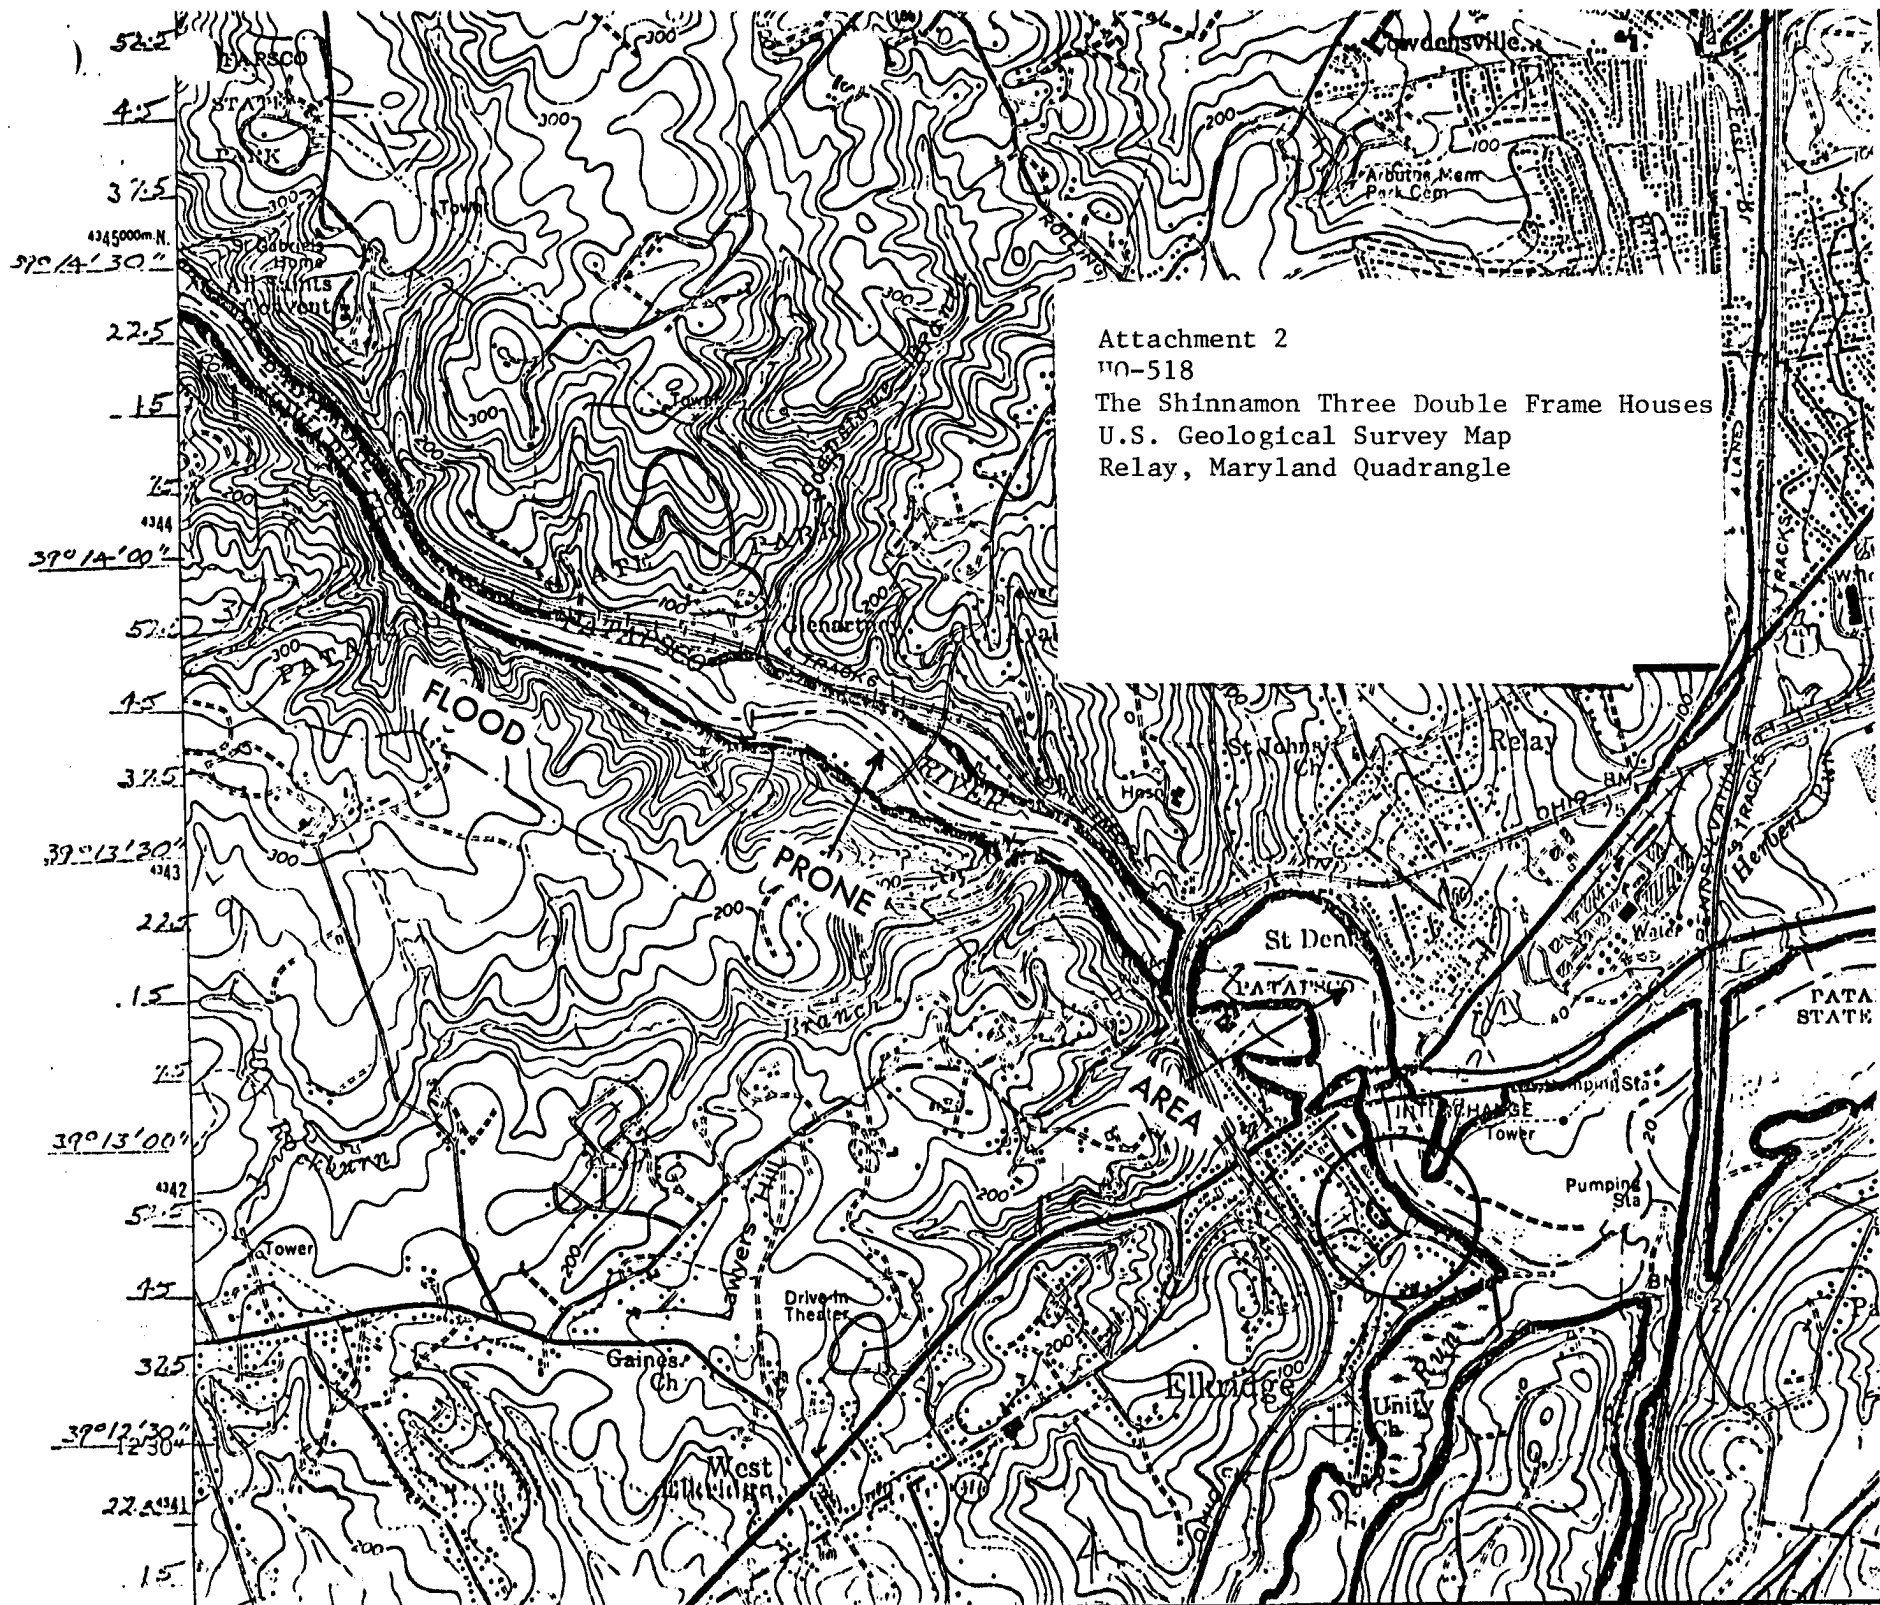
Attachment 2
HO-518
The Shinnamon Three Double Frame Houses
U.S. Geological Survey Map
Relay, Maryland Quadrangle

52.5
45
37.5
4345000m.N.
39°14'30"
22.5
15
7.5
4344
39°14'00"
52.5
45
37.5
39°13'30"
4343
22.5
15
7.5
39°13'00"
4342
52.5
45
32.5
39°12'30"
12'30"
22.5 4341
15

PARSCO
STATE
PARK
Lowdensville
Arbutus Mem Park Cem
Town
All Saints Convent
FLOOD
PRONE
AREA
RIVER
TRACKS
Glenartney
Avalon
St Johns Ch
Relay
BM
St Denis
PATAPSCO
INTERCHANGE
Tower
Pumping Sta
Pumping Sta
PATA
STATE
Branch
Lawyers Hill
Drive-in Theater
Gaines Ch
Elkridge
Unity Ch
West Elkridge
Tower
Run
300
200
100